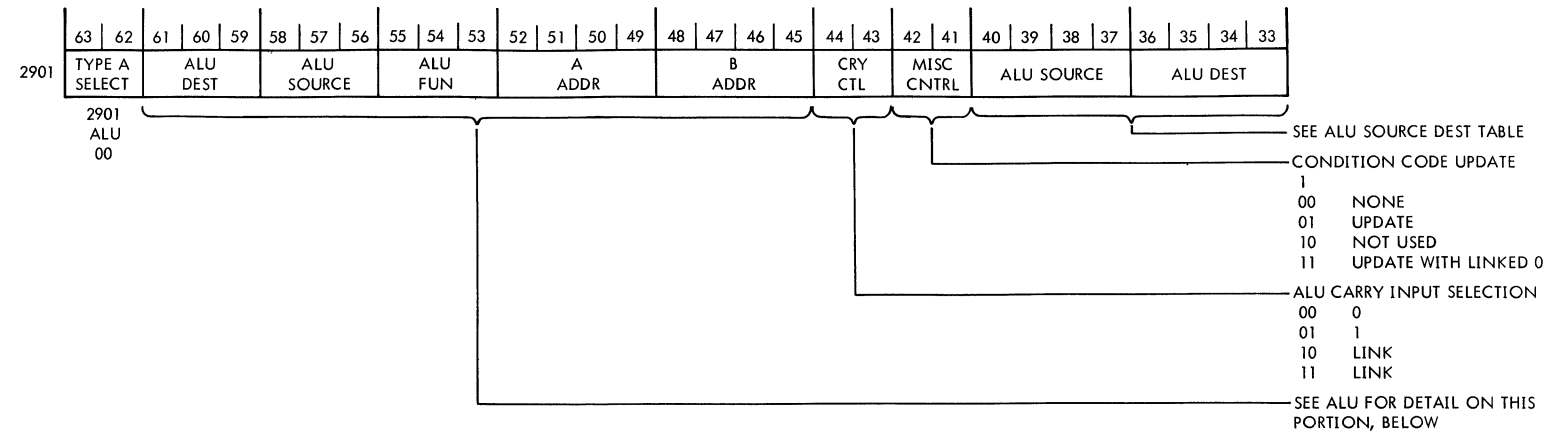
| 63 62 | 61 60 59 | 58 57 56 | 55 54 53 | 52 51 50 49 | 48 47 46 45 | 44 43 | 42 41 | 40 39 38 37 | 36 35 34 33 |
|---|---|---|---|---|---|---|---|---|---|
| TYPE A SELECT | ALU DEST | ALU SOURCE | ALU FUN | A ADDR | B ADDR | CRY CTL | MISC CNTRL | ALU SOURCE | ALU DEST |

2901

2901
ALU
00

SEE ALU SOURCE DEST TABLE

CONDITION CODE UPDATE
1
00 NONE
01 UPDATE
10 NOT USED
11 UPDATE WITH LINKED 0

ALU CARRY INPUT SELECTION
00 0
01 1
10 LINK
11 LINK

SEE ALU FOR DETAIL ON THIS PORTION, BELOW